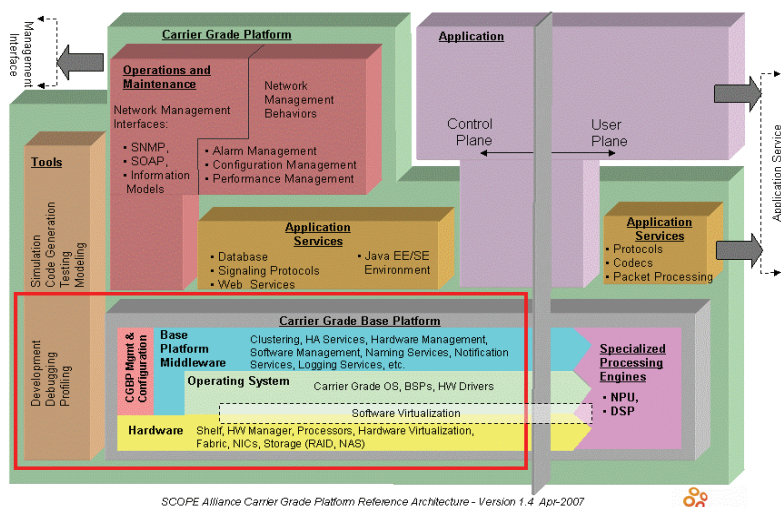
Management Interface

Carrier Grade Platform

Operations and Maintenance

Network Management Interfaces:

• SNMP,
• SOAP,
• Information Models

Network Management Behaviors

• Alarm Management
• Configuration Management
• Performance Management

Application

Control Plane

User Plane

Application Service

Tools

Simulation
Code Generation
Testing
Modeling

Application Services

• Database
• Signaling Protocols
• Web Services

• Java EE/SE Environment

Application Services

• Protocols
• Codecs
• Packet Processing

Development
Debugging
Profiling

Carrier Grade Base Platform

CGBP Mgmt & Configuration

Base Platform Middleware

Clustering, HA Services, Hardware Management, Software Management, Naming Services, Notification Services, Logging Services, etc.

Operating System

Carrier Grade OS, BSPs, HW Drivers

Software Virtualization

Hardware

Shelf, HW Manager, Processors, Hardware Virtualization, Fabric, NICs, Storage (RAID, NAS)

Specialized Processing Engines

• NPU,
• DSP

SCOPE Alliance Carrier Grade Platform Reference Architecture - Version 1.4 Apr-2007